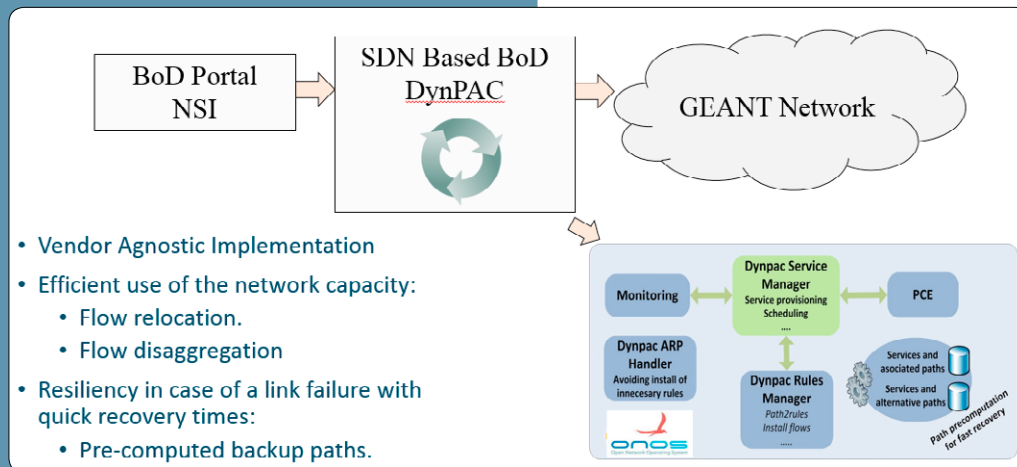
BoD Portal
NSI

SDN Based BoD
DynPAC

GEANT Network

• Vendor Agnostic Implementation
• Efficient use of the network capacity:
  • Flow relocation.
  • Flow disaggregation
• Resiliency in case of a link failure with quick recovery times:
  • Pre-computed backup paths.

Monitoring

Dynpac Service Manager
Service provisioning
Scheduling
....

PCE

Dynpac ARP Handler
Avoiding install of innecesary rules

Dynpac Rules Manager
Path2rules
Install flows
.....

Services and associated paths

Services and alternative paths

Path precomputation for fast recovery

ONOS
Open Network Operating System